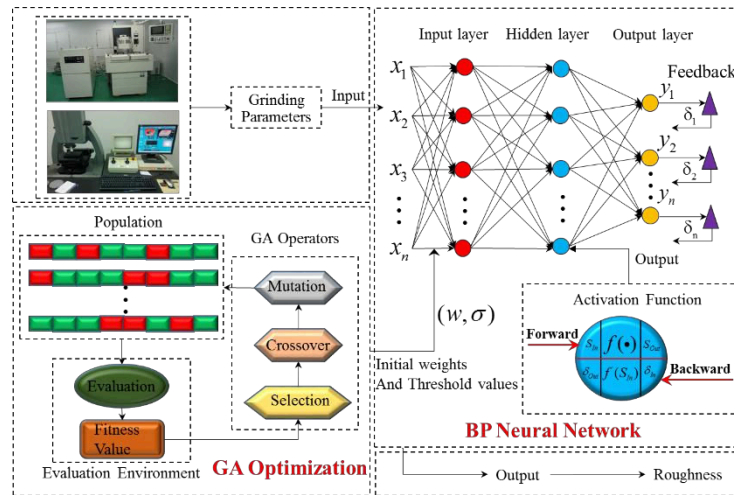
Grinding Parameters

Input

Input layer

Hidden layer

Output layer

$x_1$

$x_2$

$x_3$

$x_n$

Feedback

$y_1$

$\delta_1$

$y_2$

$\delta_2$

$y_n$

$\delta_n$

Output

Population

GA Operators

Mutation

Crossover

Selection

Evaluation

Fitness Value

Evaluation Environment

GA Optimization

$(w, \sigma)$

Initial weights And Threshold values

Activation Function

Forward

Backward

$S_{Hi}$

$f(\bullet)$

$S_{Out}$

$\delta_{Out}$

$f(S_{Hi})$

$\delta_{Hi}$

BP Neural Network

Output

Roughness